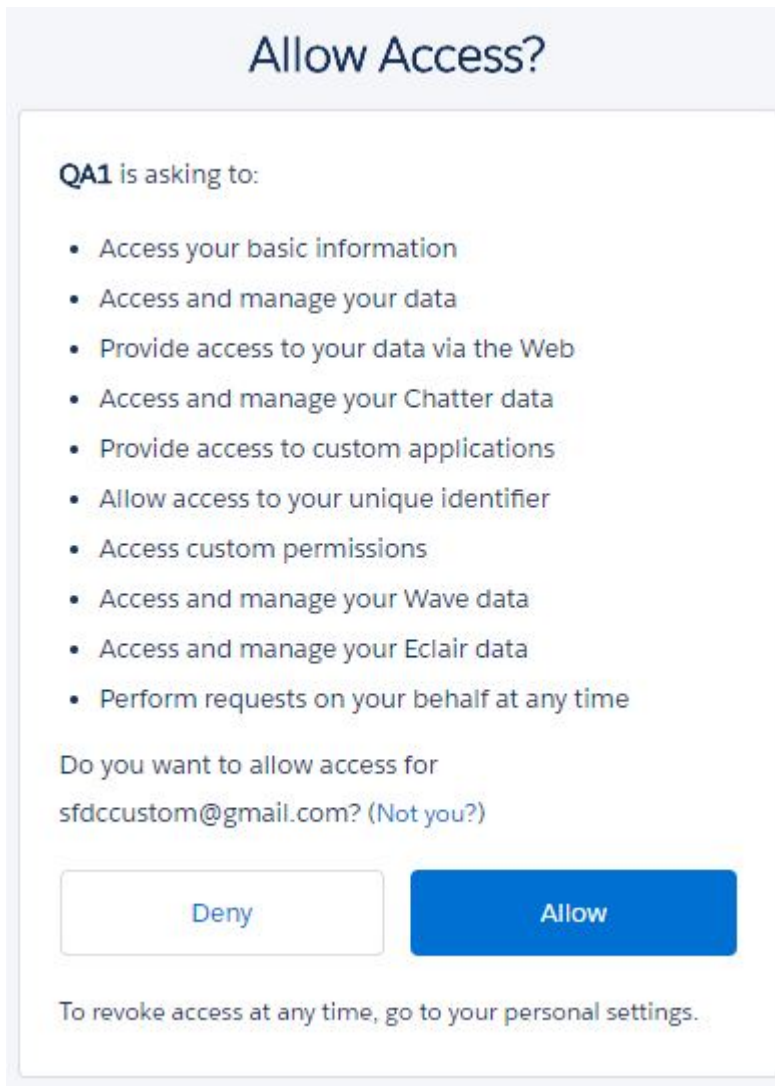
Allow Access?

QA1 is asking to:

- Access your basic information
- Access and manage your data
- Provide access to your data via the Web
- Access and manage your Chatter data
- Provide access to custom applications
- Allow access to your unique identifier
- Access custom permissions
- Access and manage your Wave data
- Access and manage your Eclair data
- Perform requests on your behalf at any time

Do you want to allow access for sfdccustom@gmail.com? (Not you?)

Deny

Allow

To revoke access at any time, go to your personal settings.